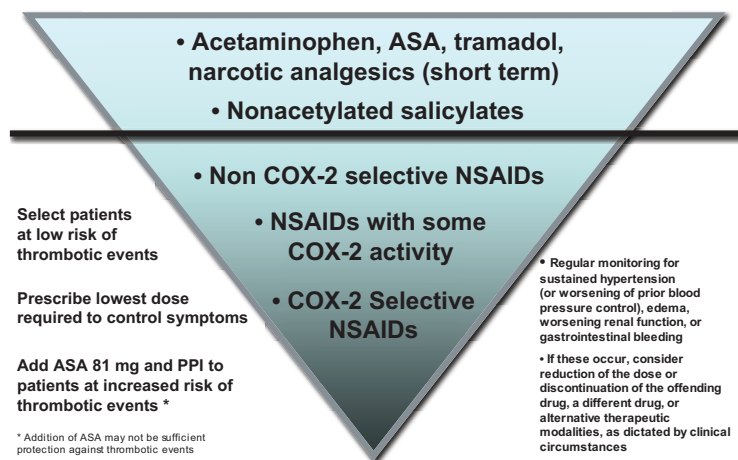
• Acetaminophen, ASA, tramadol, narcotic analgesics (short term)

• Nonacetylated salicylates

• Non COX-2 selective NSAIDs

• NSAIDs with some COX-2 activity

• COX-2 Selective NSAIDs

Select patients at low risk of thrombotic events

Prescribe lowest dose required to control symptoms

Add ASA 81 mg and PPI to patients at increased risk of thrombotic events *

* Addition of ASA may not be sufficient protection against thrombotic events

• Regular monitoring for sustained hypertension (or worsening of prior blood pressure control), edema, worsening renal function, or gastrointestinal bleeding

• If these occur, consider reduction of the dose or discontinuation of the offending drug, a different drug, or alternative therapeutic modalities, as dictated by clinical circumstances